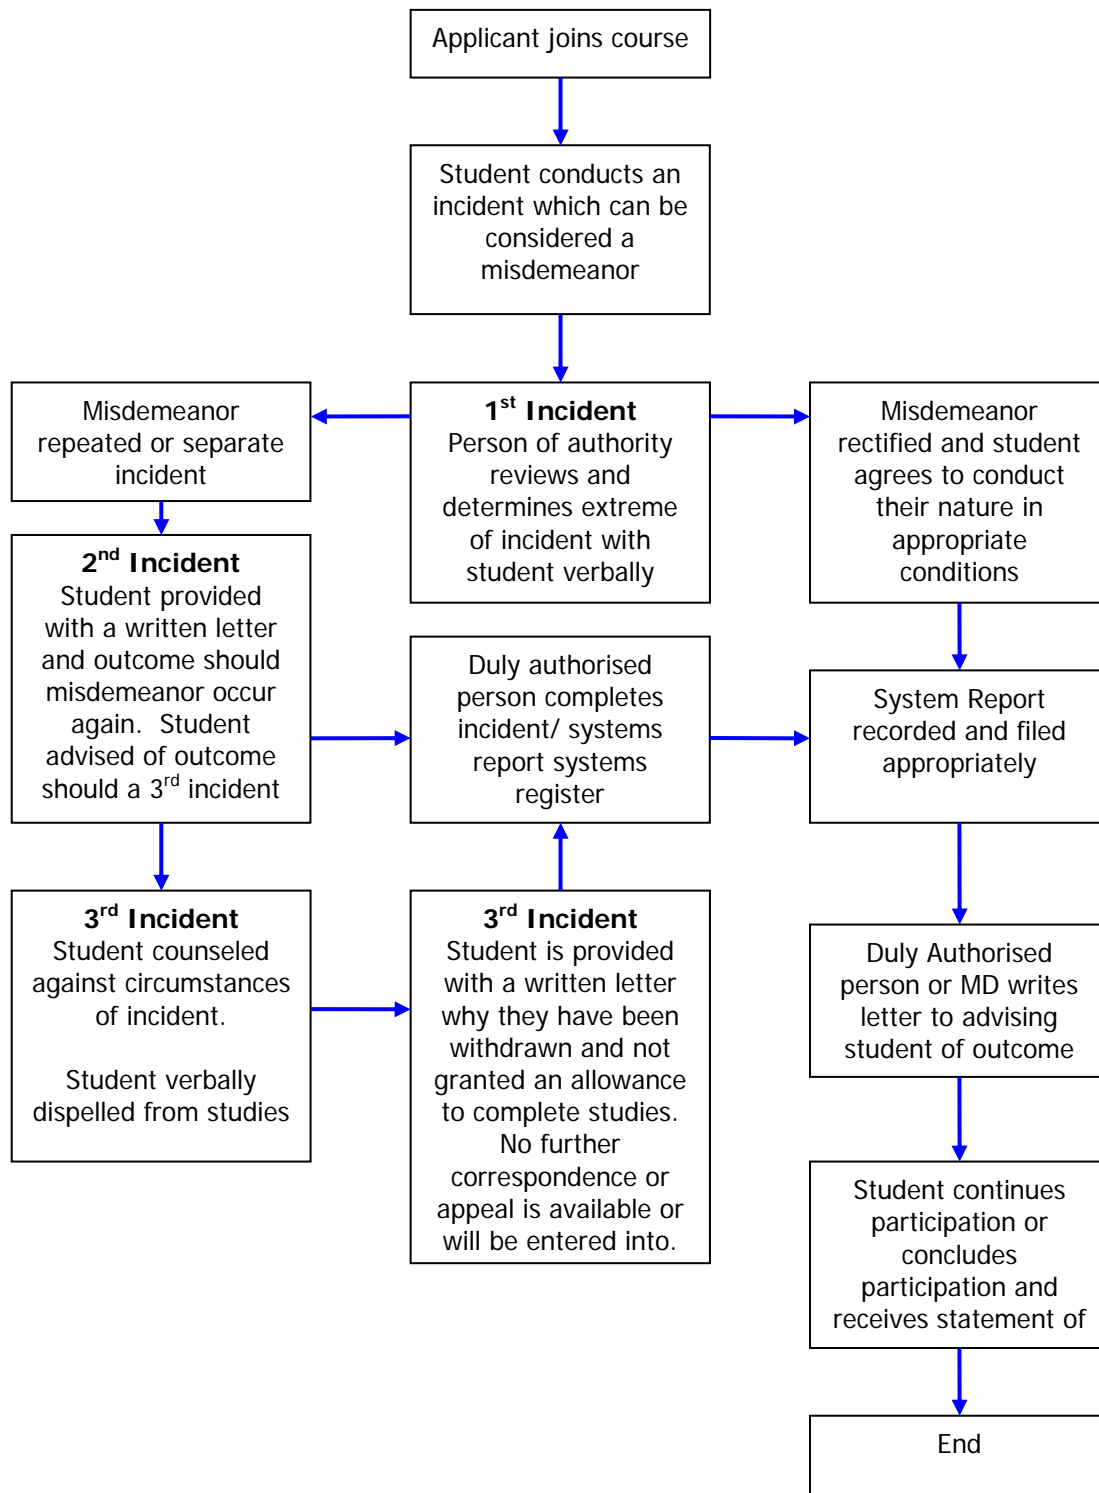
Applicant joins course

Student conducts an incident which can be considered a misdemeanor

Misdemeanor repeated or separate incident

**1$^{st}$ Incident**
Person of authority reviews and determines extreme of incident with student verbally

Misdemeanor rectified and student agrees to conduct their nature in appropriate conditions

**2$^{nd}$ Incident**
Student provided with a written letter and outcome should misdemeanor occur again. Student advised of outcome should a 3$^{rd}$ incident

Duly authorised person completes incident/ systems report systems register

System Report recorded and filed appropriately

**3$^{rd}$ Incident**
Student counseled against circumstances of incident.

Student verbally dispelled from studies

**3$^{rd}$ Incident**
Student is provided with a written letter why they have been withdrawn and not granted an allowance to complete studies. No further correspondence or appeal is available or will be entered into.

Duly Authorised person or MD writes letter to advising student of outcome

Student continues participation or concludes participation and receives statement of

End